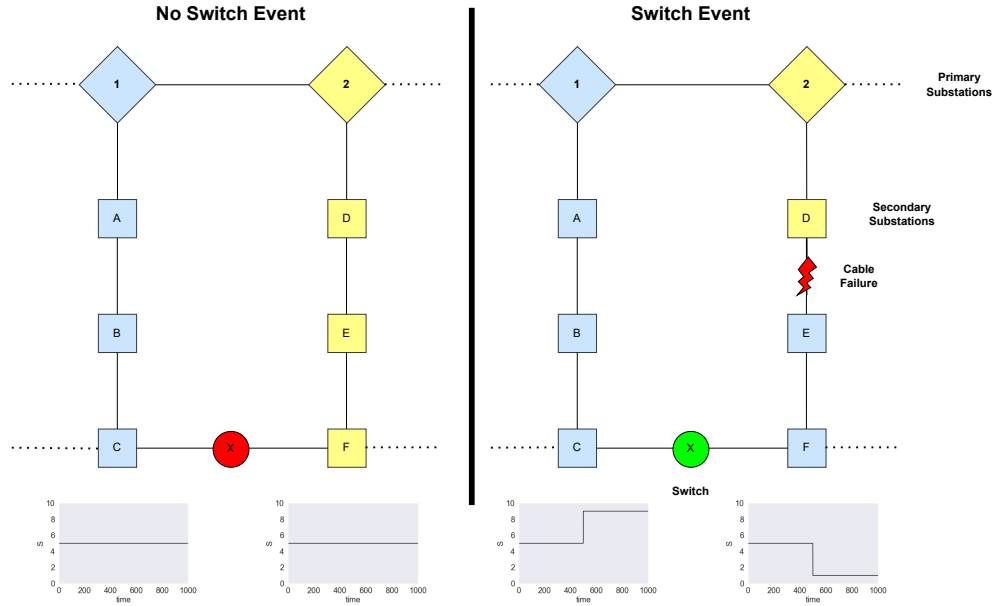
No Switch Event

1

2

A

D

B

E

C

X

F

Switch Event

1

2

Primary Substations

A

D

Secondary Substations

Cable Failure

B

E

C

X

F

Switch

10
8
6
4
2
0
S
0 200 400 600 800 1000
time

10
8
6
4
2
0
S
0 200 400 600 800 1000
time

10
8
6
4
2
0
S
0 200 400 600 800 1000
time

10
8
6
4
2
0
S
0 200 400 600 800 1000
time